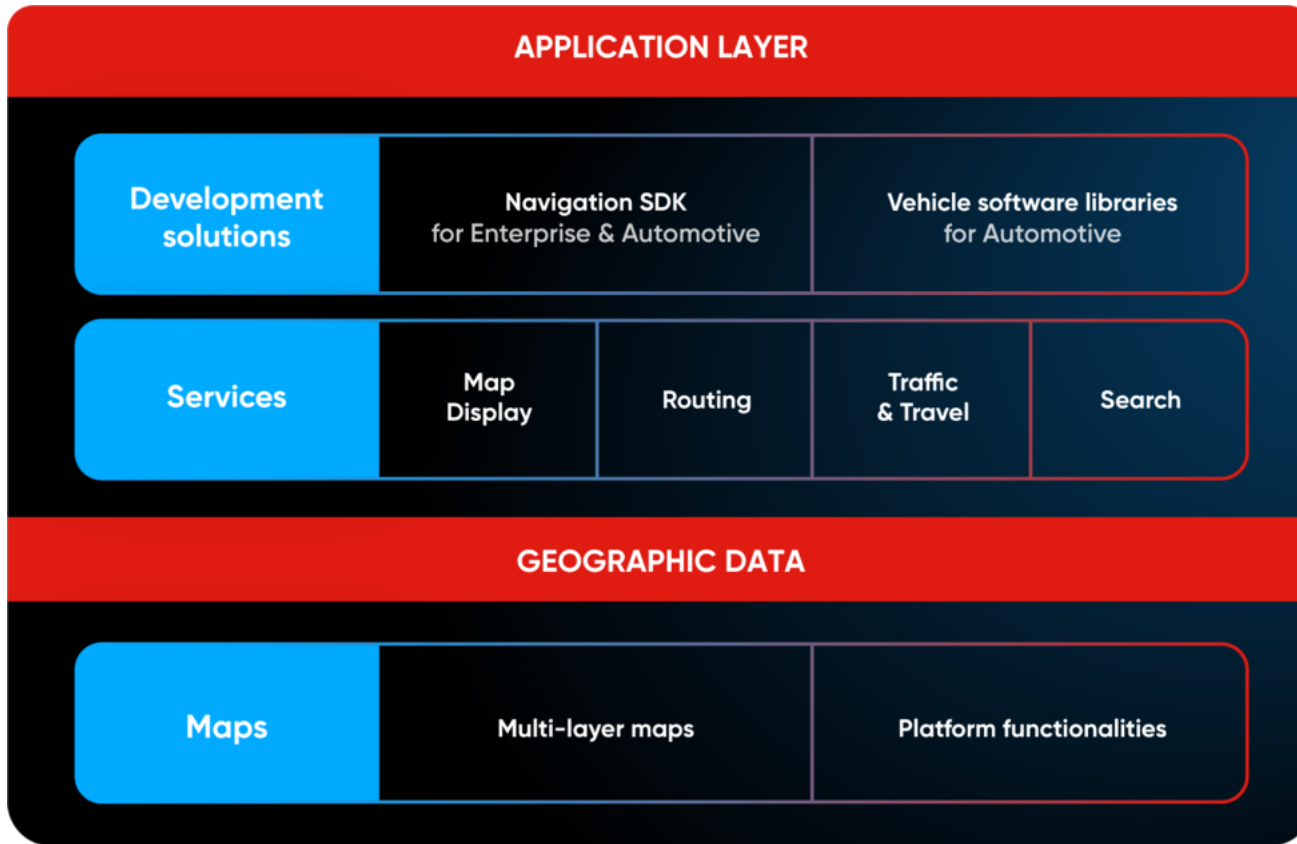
APPLICATION LAYER

Development solutions

Navigation SDK
for Enterprise & Automotive

Vehicle software libraries
for Automotive

Services

Map Display

Routing

Traffic & Travel

Search

GEOGRAPHIC DATA

Maps

Multi-layer maps

Platform functionalities